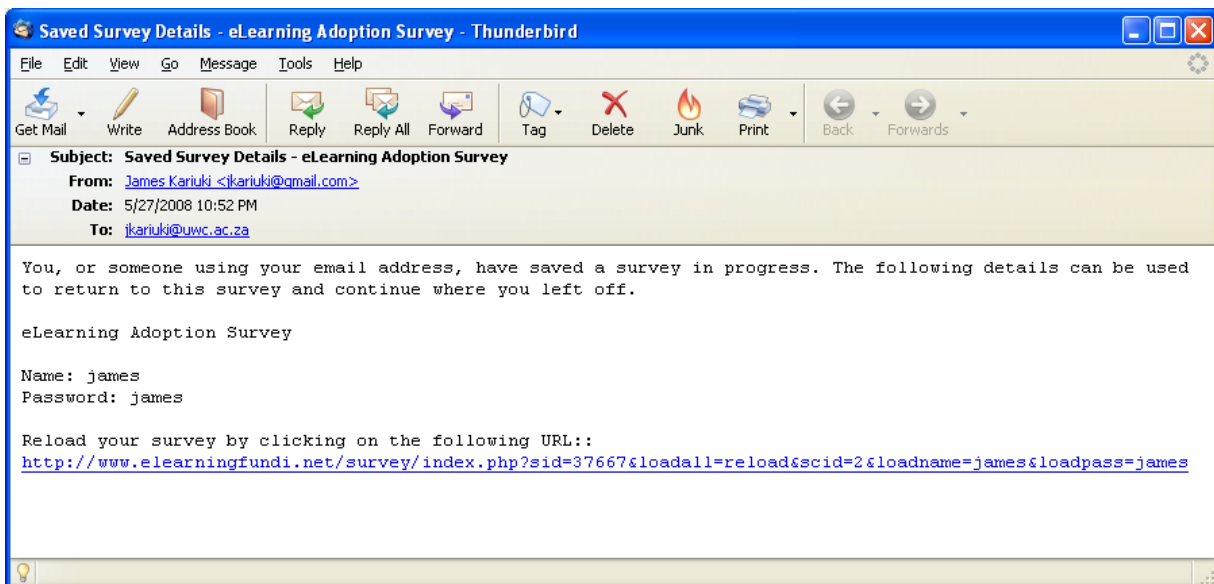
Saved Survey Details - eLearning Adoption Survey - Thunderbird

File Edit View Go Message Tools Help

Get Mail Write Address Book Reply Reply All Forward Tag Delete Junk Print Back Forwards

Subject: Saved Survey Details - eLearning Adoption Survey
From: James Kariuki <jkariuki@gmail.com>
Date: 5/27/2008 10:52 PM
To: jkariuki@uwc.ac.za

You, or someone using your email address, have saved a survey in progress. The following details can be used to return to this survey and continue where you left off.

eLearning Adoption Survey

Name: james
Password: james

Reload your survey by clicking on the following URL::
http://www.elearningfundi.net/survey/index.php?sid=37667&loadall=reload&scid=2&loadname=james&loadpass=james